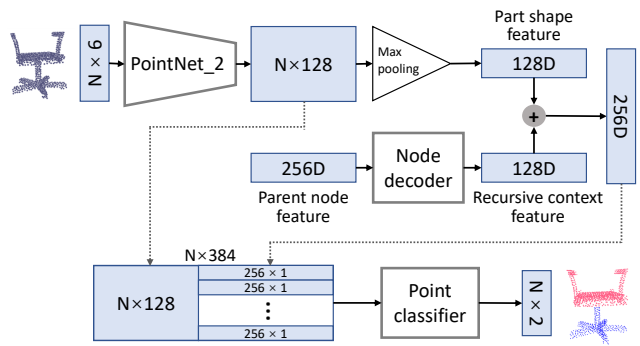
N × 6

PointNet_2

N×128

Max pooling

Part shape feature

128D

+

256D

256D

Parent node feature

Node decoder

128D

Recursive context feature

N×384

N×128

256 × 1

256 × 1

⋮

256 × 1

Point classifier

N × 2